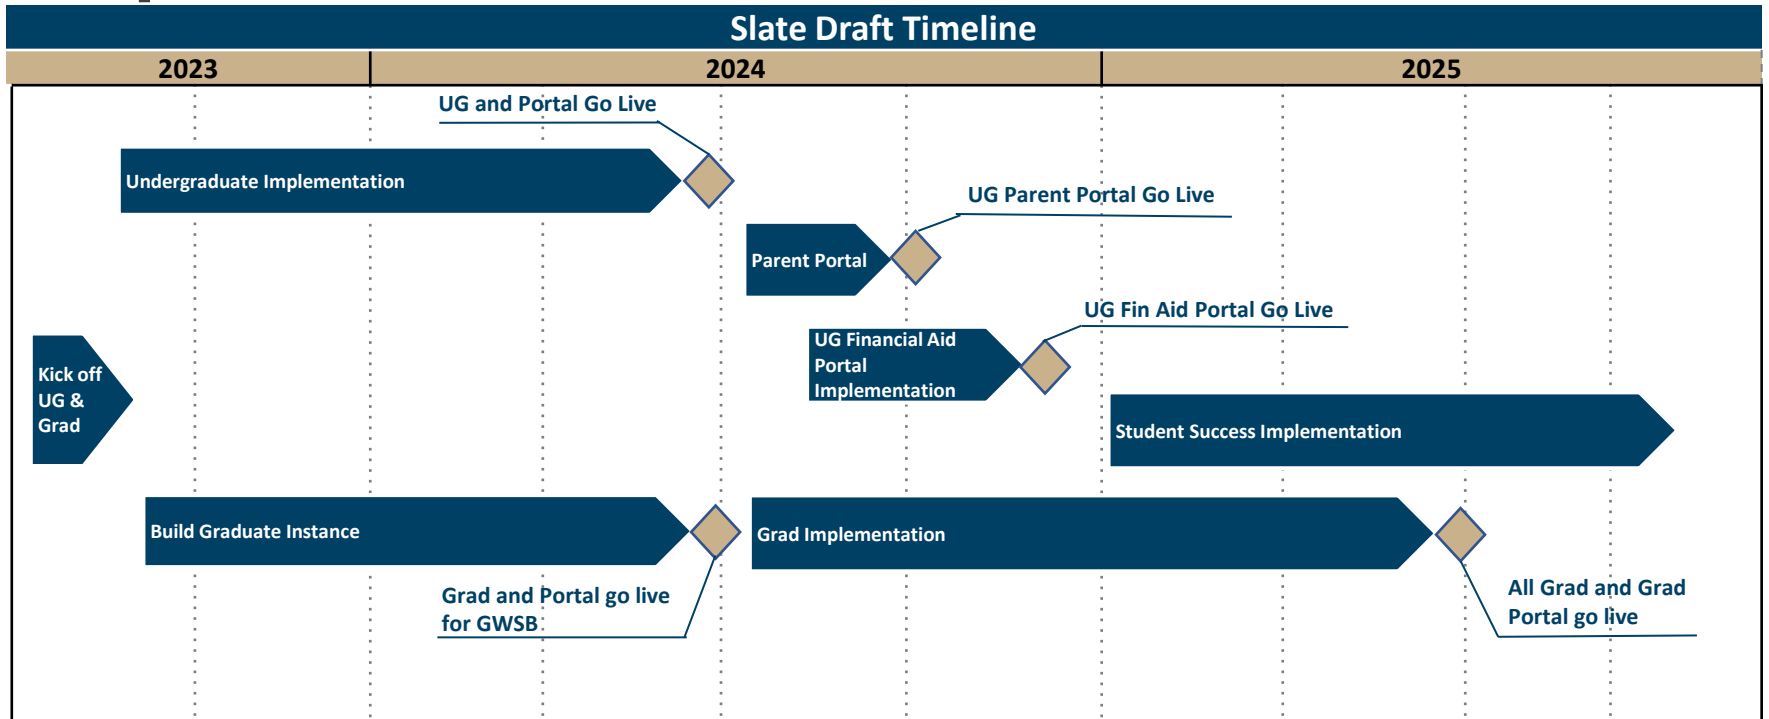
Slate Draft Timeline

2023

2024

2025

UG and Portal Go Live

Undergraduate Implementation

UG Parent Portal Go Live

Parent Portal

UG Fin Aid Portal Go Live

UG Financial Aid Portal Implementation

Kick off UG & Grad

Student Success Implementation

Build Graduate Instance

Grad Implementation

Grad and Portal go live for GWSB

All Grad and Grad Portal go live